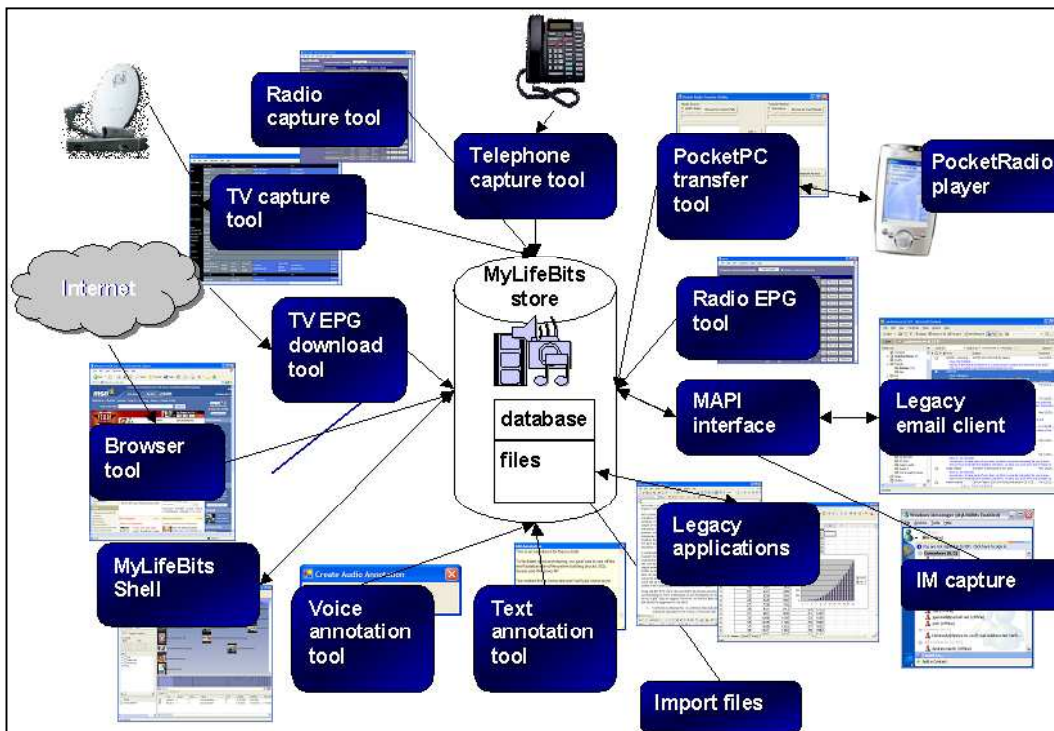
Radio capture tool

Telephone capture tool

PocketPC transfer tool

PocketRadio player

TV capture tool

Internet

MyLifeBits store

Radio EPG tool

TV EPG download tool

database

files

MAPI interface

Legacy email client

Browser tool

Legacy applications

MyLifeBits Shell

Create Audio Annotation

Voice annotation tool

Text annotation tool

IM capture

Import files